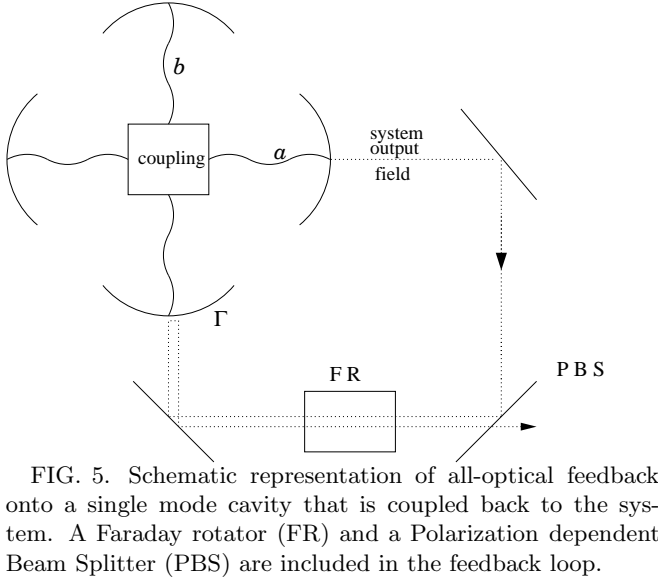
$b$

coupling

$a$

system output field

$\Gamma$

F R

P B S

FIG. 5. Schematic representation of all-optical feedback onto a single mode cavity that is coupled back to the system. A Faraday rotator (FR) and a Polarization dependent Beam Splitter (PBS) are included in the feedback loop.